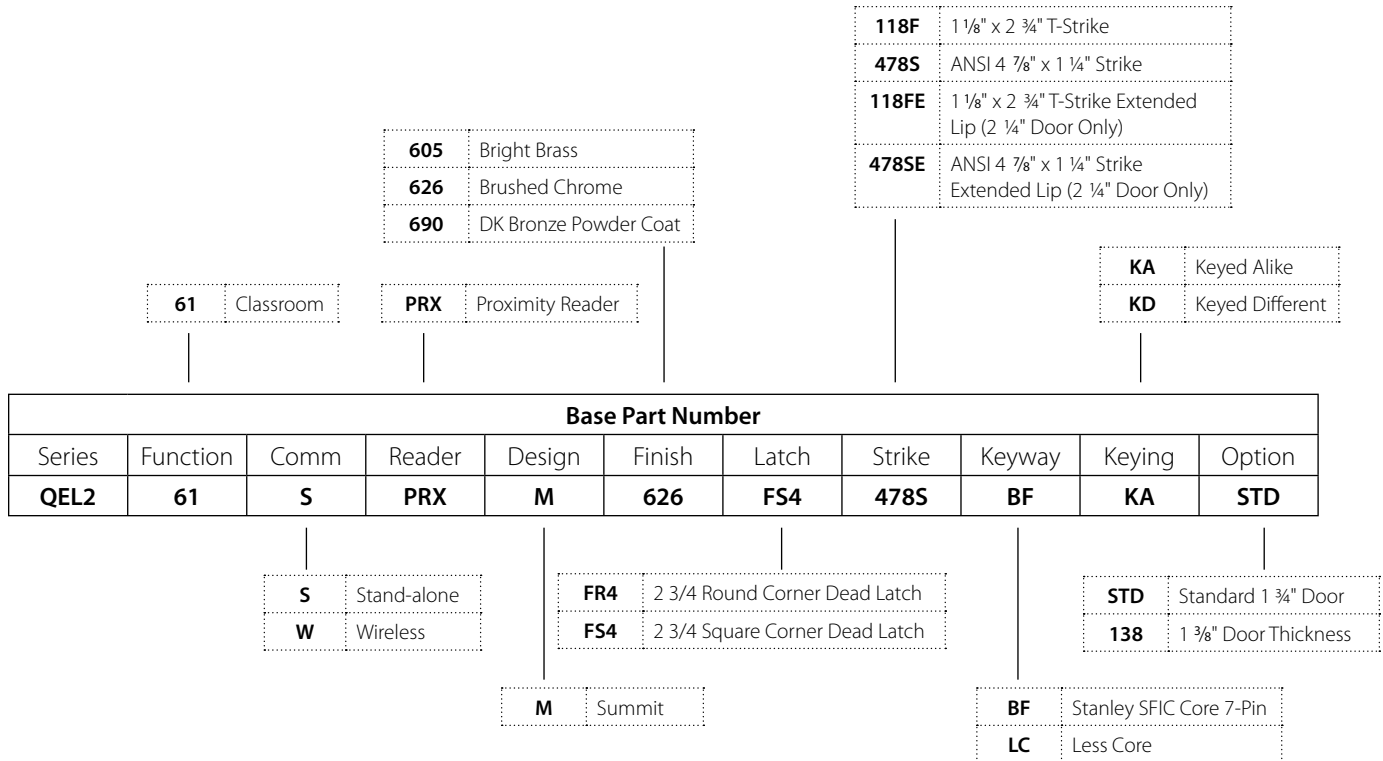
| 118F | 1 ⅛" x 2 ¾" T-Strike |
|---|---|
| 478S | ANSI 4 ⅞" x 1 ¼" Strike |
| 118FE | 1 ⅛" x 2 ¾" T-Strike Extended Lip (2 ¼" Door Only) |
| 478SE | ANSI 4 ⅞" x 1 ¼" Strike Extended Lip (2 ¼" Door Only) |

| 605 | Bright Brass |
|---|---|
| 626 | Brushed Chrome |
| 690 | DK Bronze Powder Coat |

| KA | Keyed Alike |
|---|---|
| KD | Keyed Different |

| 61 | Classroom |
|---|---|

| PRX | Proximity Reader |
|---|---|

| Base Part Number | | | | | | | | | | |
|---|---|---|---|---|---|---|---|---|---|---|
| Series | Function | Comm | Reader | Design | Finish | Latch | Strike | Keyway | Keying | Option |
| QEL2 | 61 | S | PRX | M | 626 | FS4 | 478S | BF | KA | STD |

| S | Stand-alone |
|---|---|
| W | Wireless |

| FR4 | 2 3/4 Round Corner Dead Latch |
|---|---|
| FS4 | 2 3/4 Square Corner Dead Latch |

| STD | Standard 1 ¾" Door |
|---|---|
| 138 | 1 ⅜" Door Thickness |

| M | Summit |
|---|---|

| BF | Stanley SFIC Core 7-Pin |
|---|---|
| LC | Less Core |